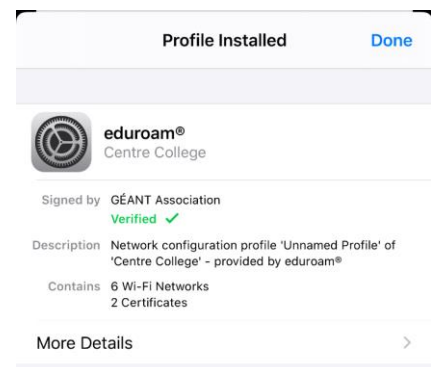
Profile Installed

Done

eduroam®
Centre College

Signed by GÉANT Association
Verified ✓

Description Network configuration profile 'Unnamed Profile' of 'Centre College' - provided by eduroam®

Contains 6 Wi-Fi Networks
2 Certificates

More Details